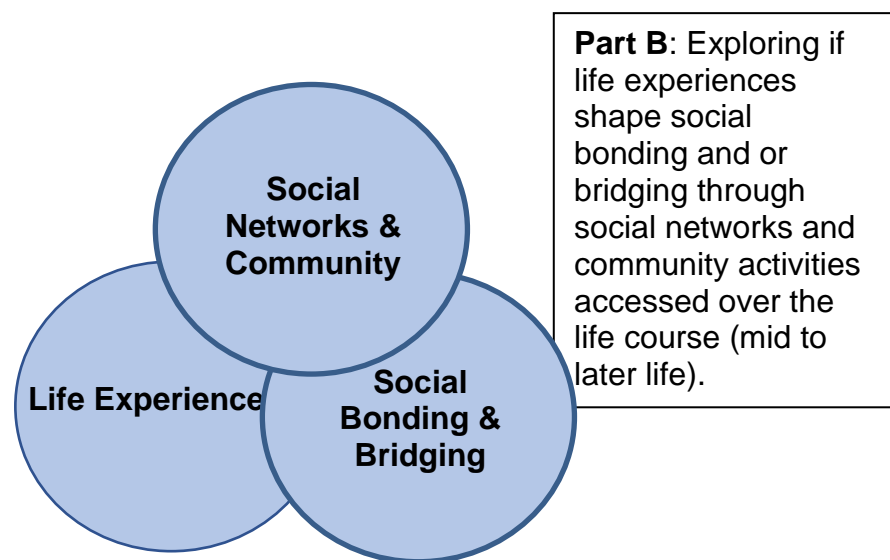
Social Networks & Community

Life Experience

Social Bonding & Bridging

**Part B**: Exploring if life experiences shape social bonding and or bridging through social networks and community activities accessed over the life course (mid to later life).